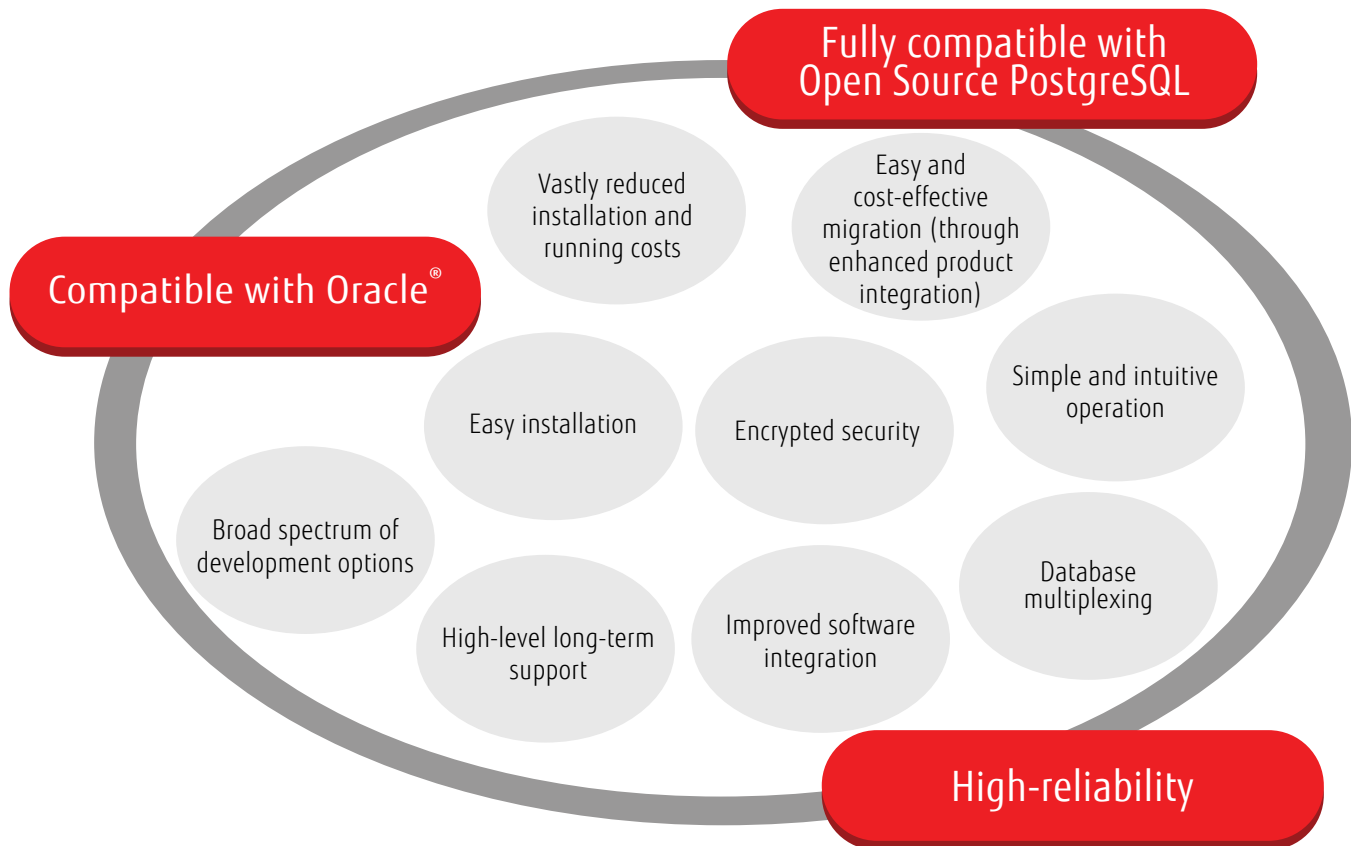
Fully compatible with Open Source PostgreSQL

Compatible with Oracle®

Vastly reduced installation and running costs

Easy and cost-effective migration (through enhanced product integration)

Simple and intuitive operation

Easy installation

Encrypted security

Broad spectrum of development options

Database multiplexing

High-level long-term support

Improved software integration

High-reliability